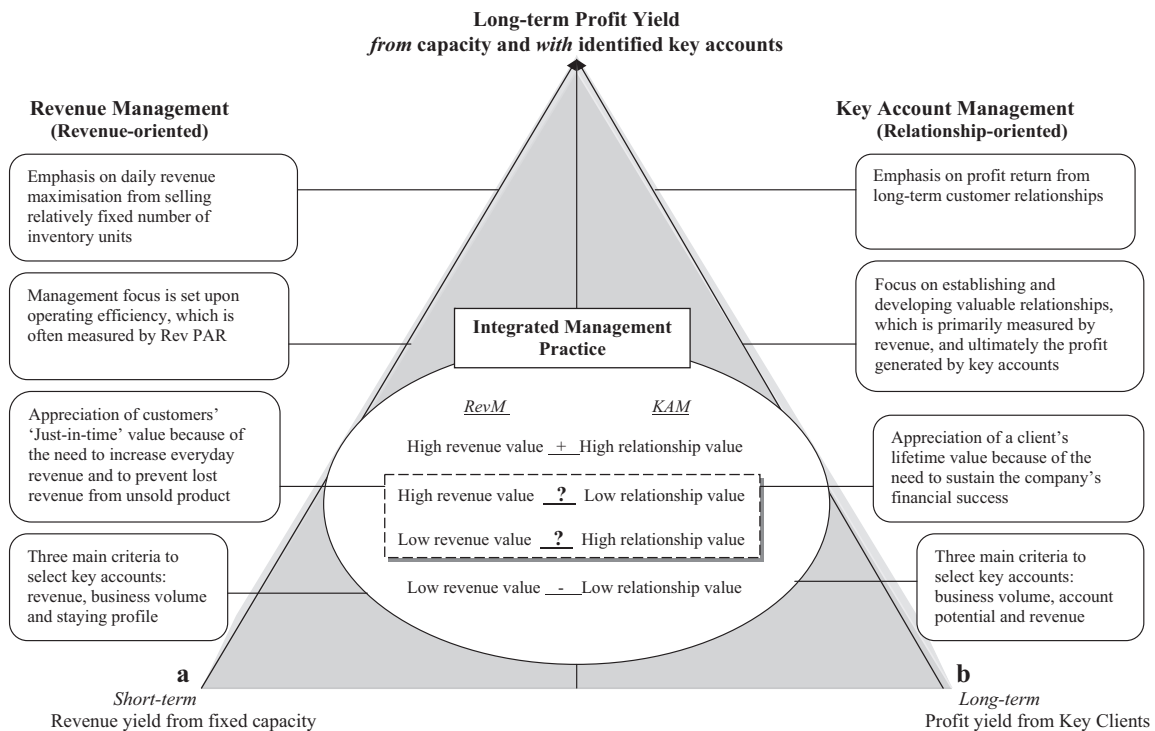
Long-term Profit Yield
*from* capacity and *with* identified key accounts

Revenue Management
(Revenue-oriented)

Emphasis on daily revenue maximisation from selling relatively fixed number of inventory units

Management focus is set upon operating efficiency, which is often measured by Rev PAR

Appreciation of customers' 'Just-in-time' value because of the need to increase everyday revenue and to prevent lost revenue from unsold product

Three main criteria to select key accounts: revenue, business volume and staying profile

Key Account Management
(Relationship-oriented)

Emphasis on profit return from long-term customer relationships

Focus on establishing and developing valuable relationships, which is primarily measured by revenue, and ultimately the profit generated by key accounts

Appreciation of a client's lifetime value because of the need to sustain the company's financial success

Three main criteria to select key accounts: business volume, account potential and revenue

Integrated Management Practice

*RevM* *KAM*

High revenue value + High relationship value

High revenue value ? Low relationship value

Low revenue value ? High relationship value

Low revenue value - Low relationship value

a
*Short-term*
Revenue yield from fixed capacity

b
*Long-term*
Profit yield from Key Clients